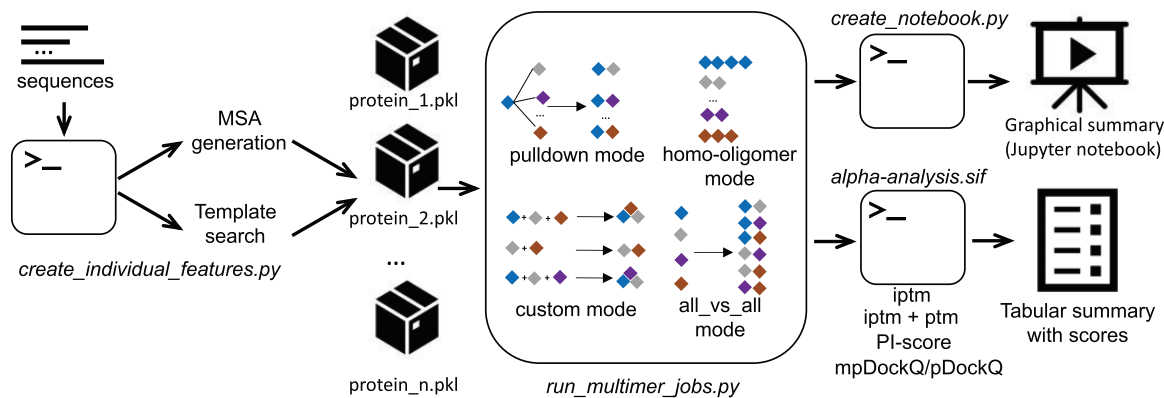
...
sequences

>_

create_individual_features.py

MSA generation

Template search

protein_1.pkl

protein_2.pkl

...

protein_n.pkl

...

...

...

pulldown mode

homo-oligomer mode

+ +

+

+ +

custom mode

all_vs_all mode

run_multimer_jobs.py

create_notebook.py

>_

Graphical summary (Jupyter notebook)

alpha-analysis.sif

>_

iptm
iptm + ptm
PI-score
mpDockQ/pDockQ

Tabular summary with scores